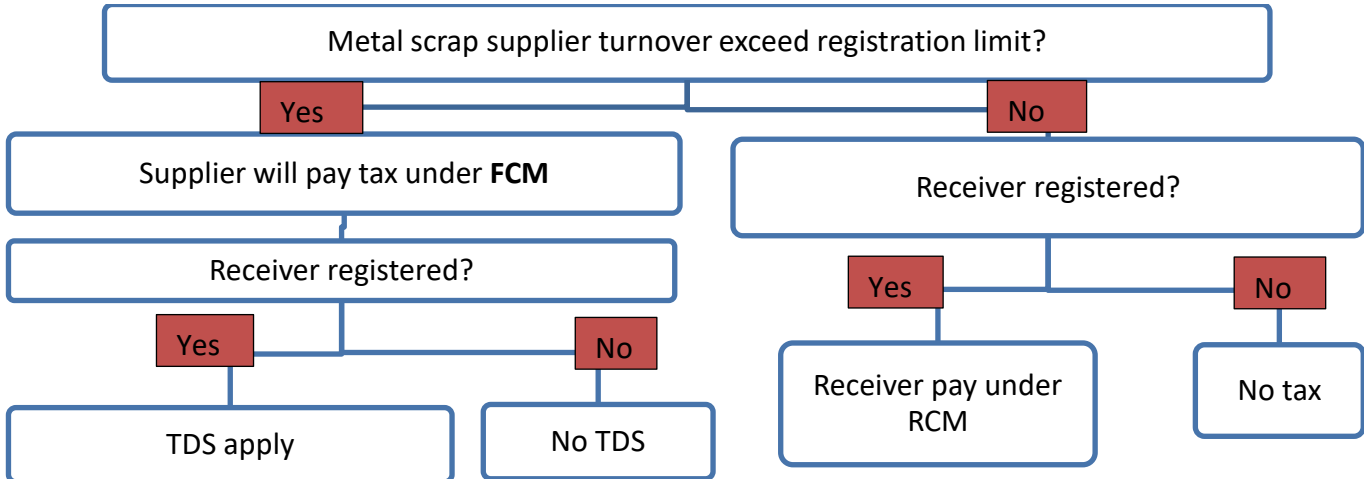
Metal scrap supplier turnover exceed registration limit?

Yes

No

Supplier will pay tax under **FCM**

Receiver registered?

Receiver registered?

Yes

No

Yes

No

Receiver pay under RCM

No tax

TDS apply

No TDS